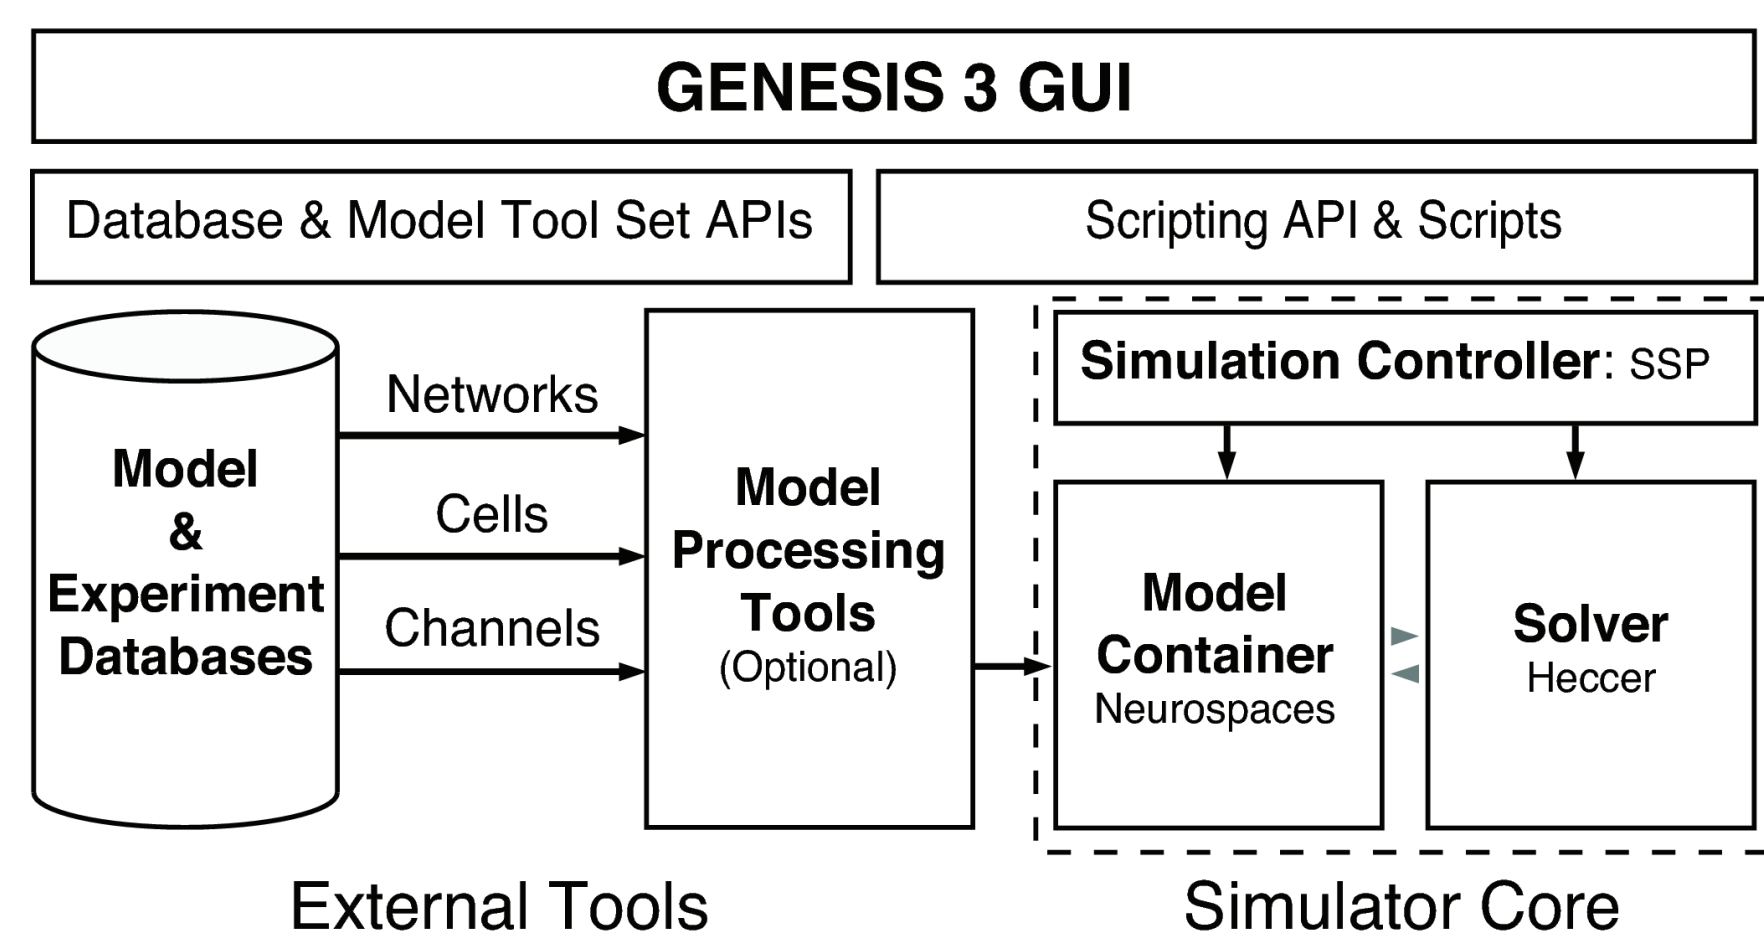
GENESIS 3 GUI

Database & Model Tool Set APIs

Scripting API & Scripts

Model & Experiment Databases

Networks

Cells

Channels

Model Processing Tools (Optional)

Simulation Controller: SSP

Model Container Neurospaces

Solver Heccer

External Tools

Simulator Core